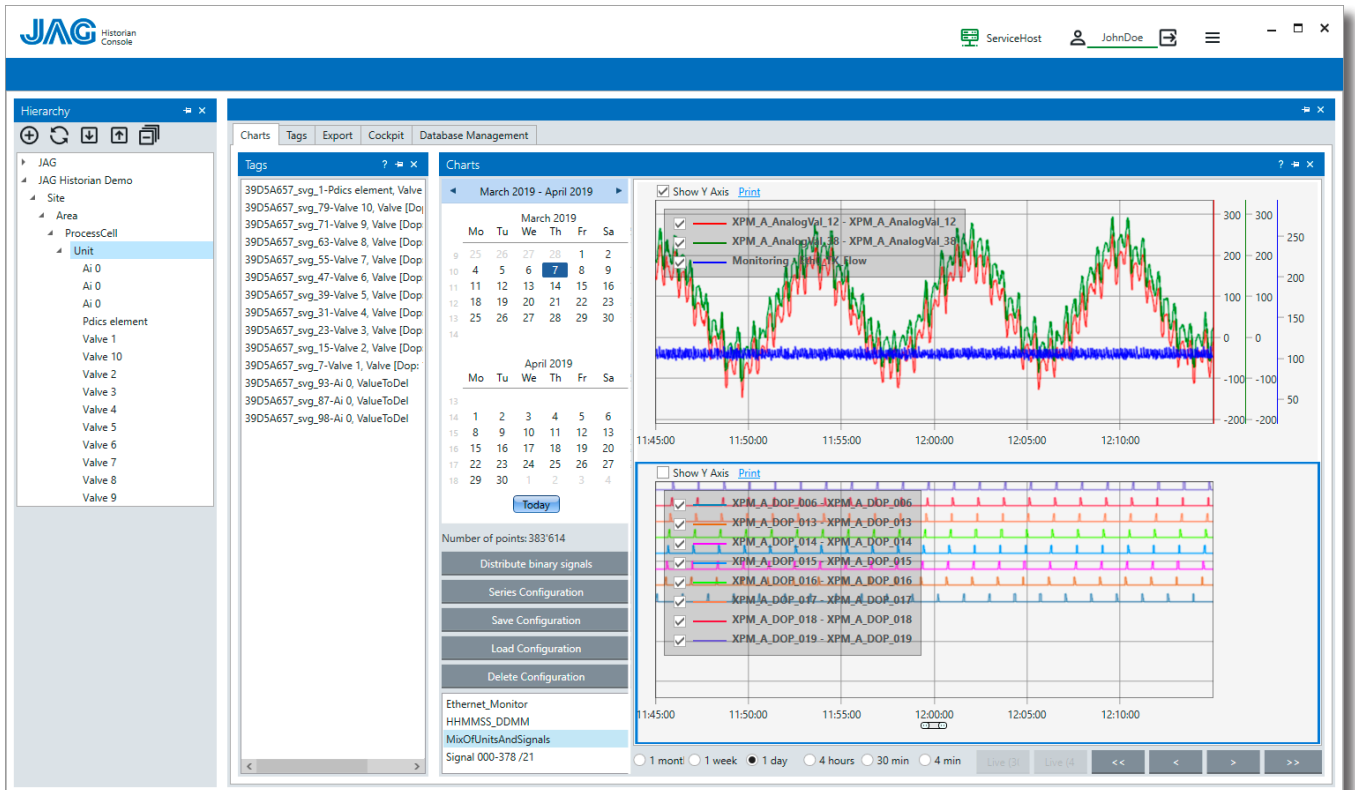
JAG Historian Console

ServiceHost JohnDoe

Hierarchy

JAG
JAG Historian Demo
Site
Area
ProcessCell
Unit
Ai 0
Ai 0
Ai 0
Pdics element
Valve 1
Valve 10
Valve 2
Valve 3
Valve 4
Valve 5
Valve 6
Valve 7
Valve 8
Valve 9

Charts | Tags | Export | Cockpit | Database Management

Tags ?

39D5A657_svg_1-Pdics element, Valve
39D5A657_svg_79-Valve 10, Valve [Dop
39D5A657_svg_71-Valve 9, Valve [Dop
39D5A657_svg_63-Valve 8, Valve [Dop
39D5A657_svg_55-Valve 7, Valve [Dop
39D5A657_svg_47-Valve 6, Valve [Dop
39D5A657_svg_39-Valve 5, Valve [Dop
39D5A657_svg_31-Valve 4, Valve [Dop
39D5A657_svg_23-Valve 3, Valve [Dop
39D5A657_svg_15-Valve 2, Valve [Dop
39D5A657_svg_7-Valve 1, Valve [Dop:
39D5A657_svg_93-Ai 0, ValueToDel
39D5A657_svg_87-Ai 0, ValueToDel
39D5A657_svg_98-Ai 0, ValueToDel

Charts ?

March 2019 - April 2019

March 2019
| | Mo | Tu | We | Th | Fr | Sa |
|---|---|---|---|---|---|---|
| 9 | 25 | 26 | 27 | 28 | 1 | 2 |
| 10 | 4 | 5 | 6 | 7 | 8 | 9 |
| 11 | 11 | 12 | 13 | 14 | 15 | 16 |
| 12 | 18 | 19 | 20 | 21 | 22 | 23 |
| 13 | 25 | 26 | 27 | 28 | 29 | 30 |
| 14 | | | | | | |

April 2019
| | Mo | Tu | We | Th | Fr | Sa |
|---|---|---|---|---|---|---|
| 13 | | | | | | |
| 14 | 1 | 2 | 3 | 4 | 5 | 6 |
| 15 | 8 | 9 | 10 | 11 | 12 | 13 |
| 16 | 15 | 16 | 17 | 18 | 19 | 20 |
| 17 | 22 | 23 | 24 | 25 | 26 | 27 |
| 18 | 29 | 30 | 1 | 2 | 3 | 4 |

Today

Number of points: 383'614

Distribute binary signals
Series Configuration
Save Configuration
Load Configuration
Delete Configuration

Ethernet_Monitor
HHMMSS_DDMM
MixOfUnitsAndSignals
Signal 000-378 /21

Show Y Axis Print

XPM_A_AnalogVal_12 - XPM_A_AnalogVal_12
XPM_A_AnalogVal_38 - XPM_A_AnalogVal_38
Monitoring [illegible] Flow

300 200 100 0 -100 -200
300 200 100 0 -100 -200
250 200 150 100 50

11:45:00 11:50:00 11:55:00 12:00:00 12:05:00 12:10:00

Show Y Axis Print

XPM_A_DOP_006 - XPM_A_DOP_006
XPM_A_DOP_013 - XPM_A_DOP_013
XPM_A_DOP_014 - XPM_A_DOP_014
XPM_A_DOP_015 - XPM_A_DOP_015
XPM_A_DOP_016 - XPM_A_DOP_016
XPM_A_DOP_017 - XPM_A_DOP_017
XPM_A_DOP_018 - XPM_A_DOP_018
XPM_A_DOP_019 - XPM_A_DOP_019

11:45:00 11:50:00 11:55:00 12:00:00 12:05:00 12:10:00

1 mont 1 week 1 day 4 hours 30 min 4 min Live (3) Live (4 << < > >>